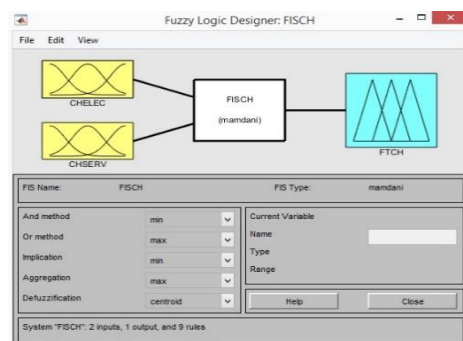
Fuzzy Logic Designer: FISCH

File Edit View

CHELEC

CHSERV

FISCH

(mamdani)

FTCH

FIS Name: FISCH

FIS Type: mamdani

And method min

Or method max

Implication min

Aggregation max

Defuzzification centroid

Current Variable

Name

Type

Range

Help

Close

System "FISCH": 2 inputs, 1 output, and 9 rules